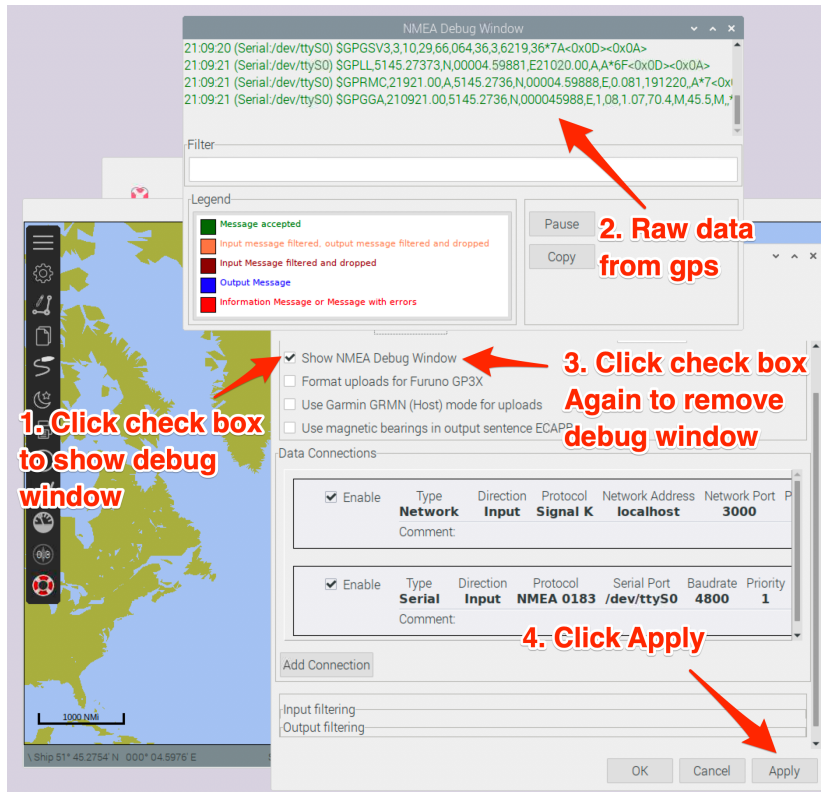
NMEA Debug Window

21:09:20 (Serial:/dev/ttyS0) $GPGSV3,3,10,29,66,064,36,3,6219,36*7A<0x0D><0x0A>
21:09:21 (Serial:/dev/ttyS0) $GPLL,5145.27373,N,00004.59881,E21020.00,A,A*6F<0x0D><0x0A>
21:09:21 (Serial:/dev/ttyS0) $GPRMC,21921.00,A,5145.2736,N,00004.59888,E,0.081,191220,A*7<0x
21:09:21 (Serial:/dev/ttyS0) $GPGGA,210921.00,5145.2736,N,000045988,E,1,08,1.07,70.4,M,45.5,M,

Filter

Legend
Message accepted
Input message filtered, output message filtered and dropped
Input Message filtered and dropped
Output Message
Information Message or Message with errors

Pause
Copy

2. Raw data from gps

Show NMEA Debug Window
Format uploads for Furuno GP3X
Use Garmin GRMN (Host) mode for uploads
Use magnetic bearings in output sentence ECAPB

3. Click check box Again to remove debug window

1. Click check box to show debug window

Data Connections

| Enable | Type | Direction | Protocol | Network Address | Network Port | P |
|---|---|---|---|---|---|---|
| | Network | Input | Signal K | localhost | 3000 | |

Comment:

| Enable | Type | Direction | Protocol | Serial Port | Baudrate | Priority |
|---|---|---|---|---|---|---|
| | Serial | Input | NMEA 0183 | /dev/ttyS0 | 4800 | 1 |

Comment:

4. Click Apply

Add Connection

Input filtering
Output filtering

1000 NMi

Ship 51° 45.2754' N 000° 04.5976' E

OK
Cancel
Apply